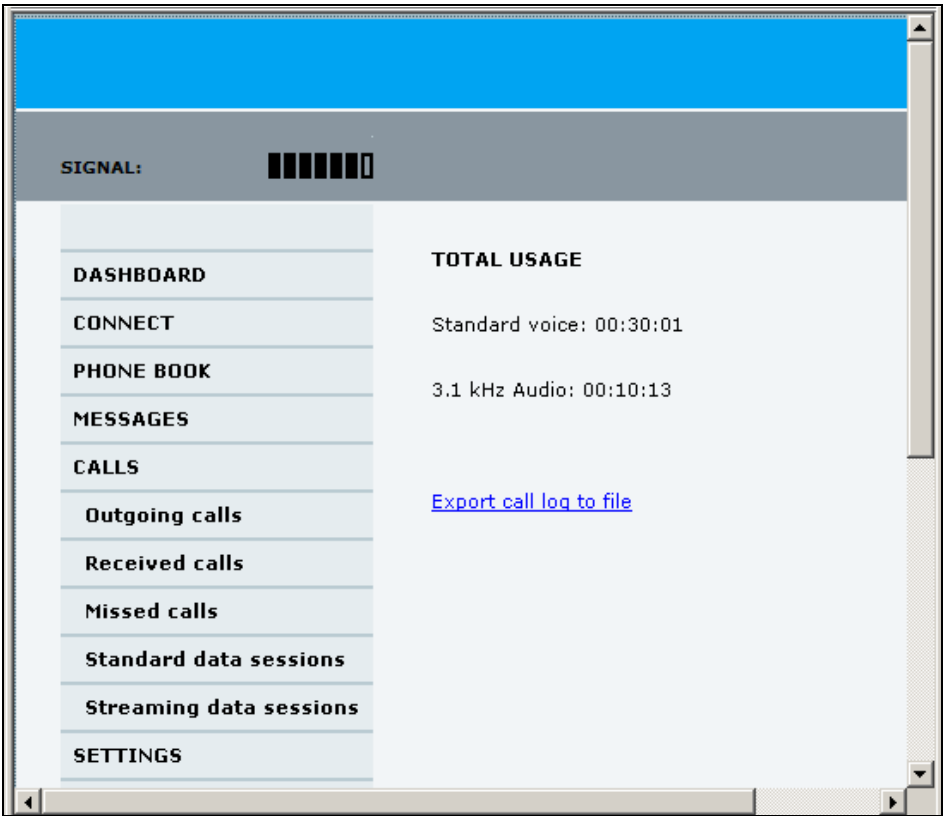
SIGNAL:

DASHBOARD
CONNECT
PHONE BOOK
MESSAGES
CALLS
Outgoing calls
Received calls
Missed calls
Standard data sessions
Streaming data sessions
SETTINGS

TOTAL USAGE

Standard voice: 00:30:01

3.1 kHz Audio: 00:10:13

Export call log to file